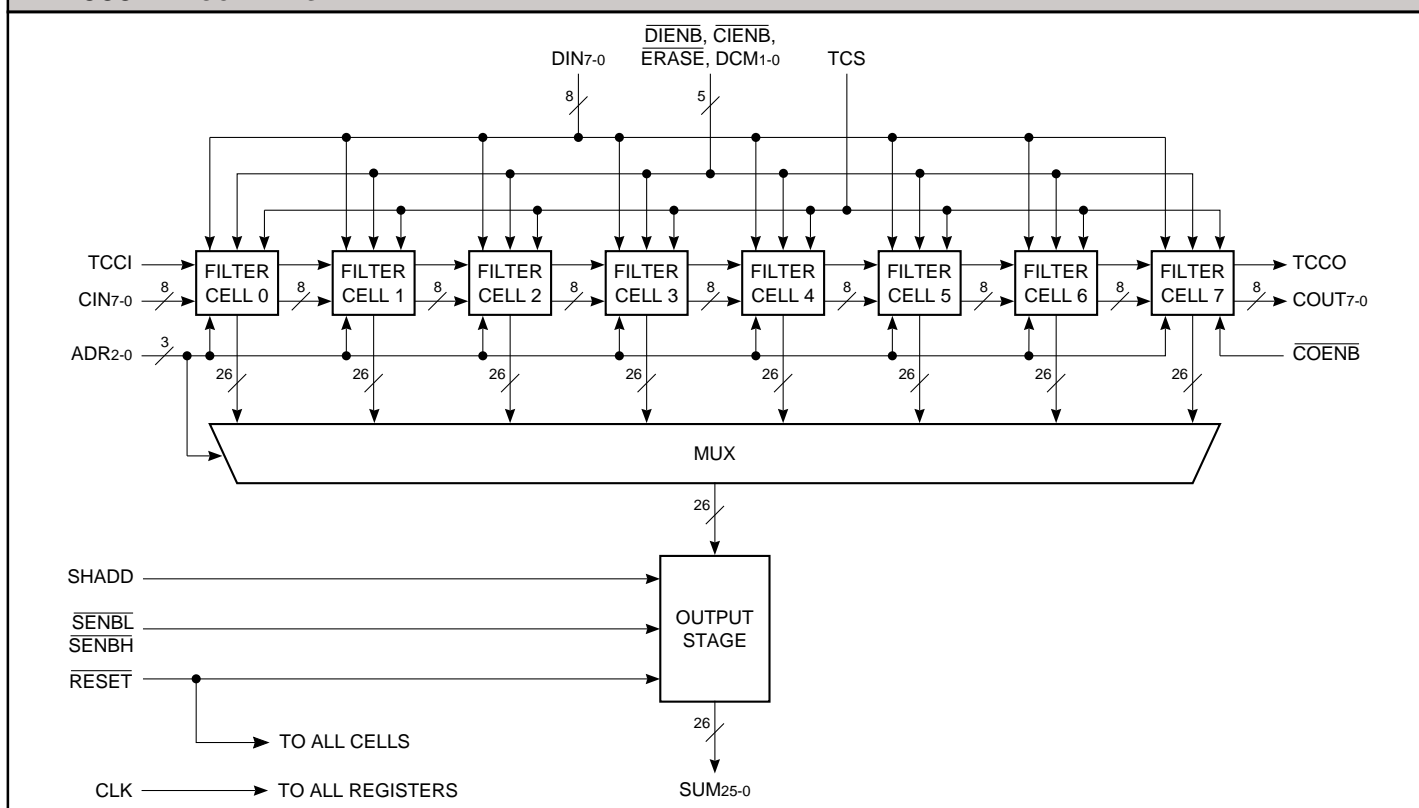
$DIN_{7-0}$

$\overline{DIENB}$, $\overline{CIENB}$, $\overline{ERASE}$, $DCM_{1-0}$

TCS

8

5

TCCI

$CIN_{7-0}$

8

FILTER CELL 0

8

FILTER CELL 1

8

FILTER CELL 2

8

FILTER CELL 3

8

FILTER CELL 4

8

FILTER CELL 5

8

FILTER CELL 6

8

FILTER CELL 7

TCCO

8

$COUT_{7-0}$

$ADR_{2-0}$

3

$\overline{COENB}$

26

26

26

26

26

26

26

26

MUX

26

SHADD

$\overline{SENBL}$

$\overline{SENBH}$

$\overline{RESET}$

OUTPUT STAGE

26

TO ALL CELLS

CLK

TO ALL REGISTERS

$SUM_{25-0}$